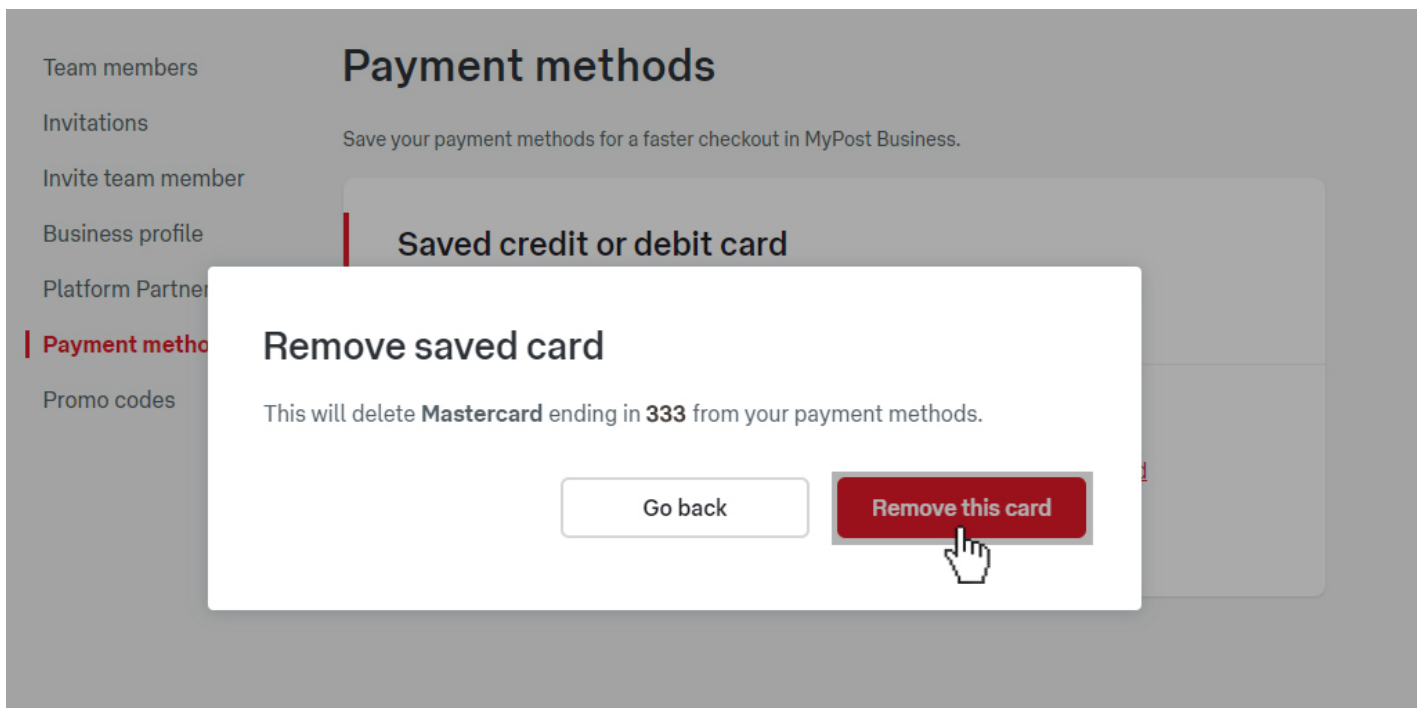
Team members
Invitations
Invite team member
Business profile
Platform Partner
Payment metho
Promo codes

Payment methods

Save your payment methods for a faster checkout in MyPost Business.

Saved credit or debit card

Remove saved card

This will delete **Mastercard** ending in **333** from your payment methods.

Go back

Remove this card